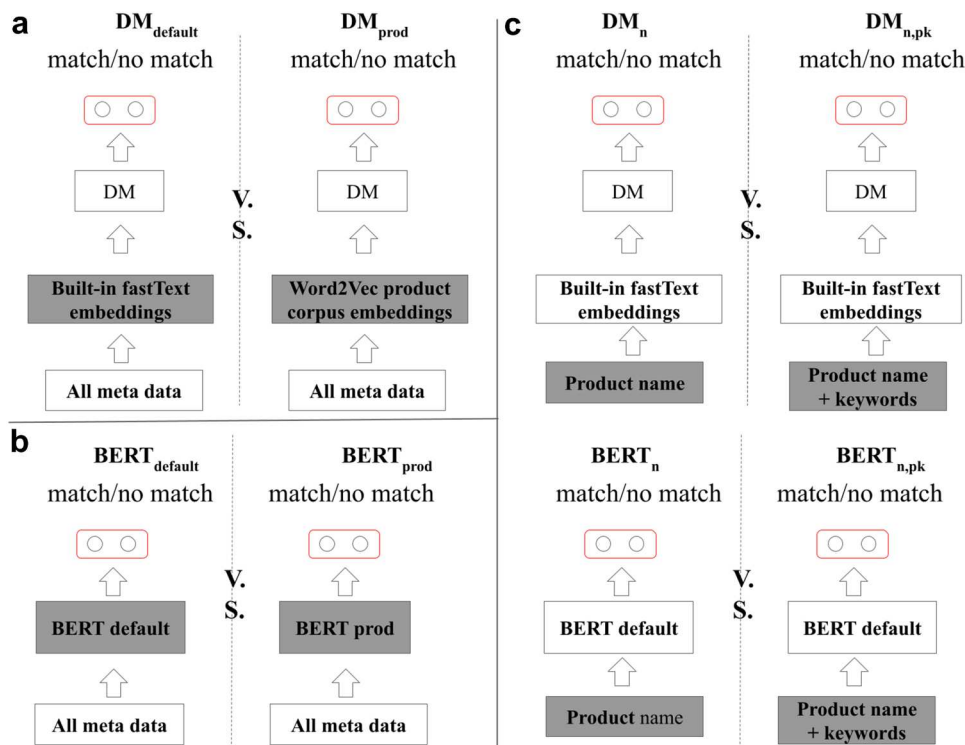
a

$DM_{default}$
match/no match

DM

Built-in fastText embeddings

All meta data

V. S.

$DM_{prod}$
match/no match

DM

Word2Vec product corpus embeddings

All meta data

c

$DM_{n}$
match/no match

DM

Built-in fastText embeddings

Product name

V. S.

$DM_{n,pk}$
match/no match

DM

Built-in fastText embeddings

Product name + keywords

b

$BERT_{default}$
match/no match

BERT default

All meta data

V. S.

$BERT_{prod}$
match/no match

BERT prod

All meta data

$BERT_{n}$
match/no match

BERT default

Product name

V. S.

$BERT_{n,pk}$
match/no match

BERT default

Product name + keywords